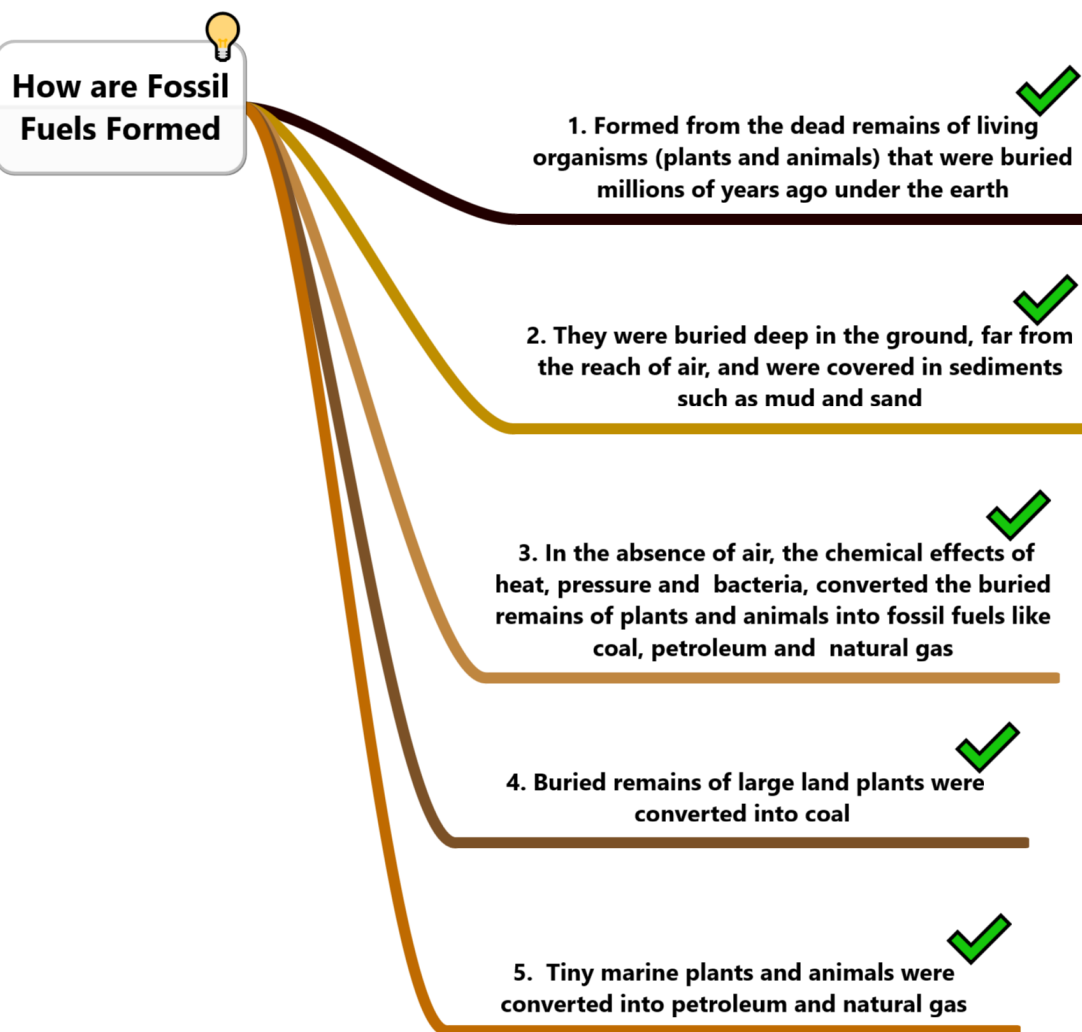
How are Fossil Fuels Formed

1. Formed from the dead remains of living organisms (plants and animals) that were buried millions of years ago under the earth

2. They were buried deep in the ground, far from the reach of air, and were covered in sediments such as mud and sand

3. In the absence of air, the chemical effects of heat, pressure and bacteria, converted the buried remains of plants and animals into fossil fuels like coal, petroleum and natural gas

4. Buried remains of large land plants were converted into coal

5. Tiny marine plants and animals were converted into petroleum and natural gas